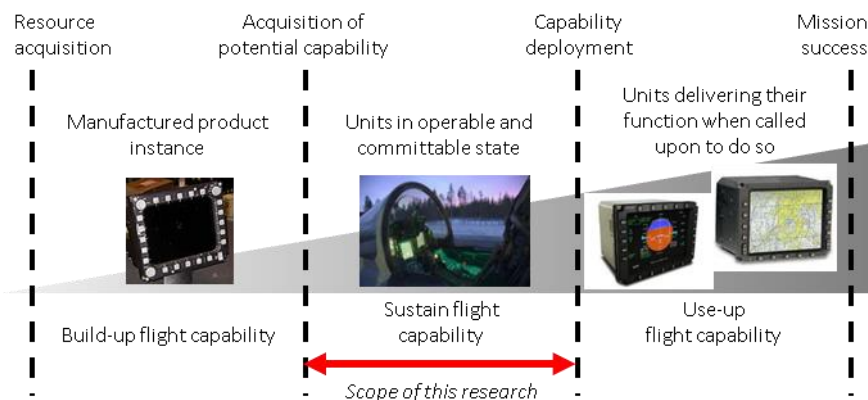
Resource acquisition

Acquisition of potential capability

Capability deployment

Mission success

Manufactured product instance

Units in operable and committable state

Units delivering their function when called upon to do so

Build-up flight capability

Sustain flight capability

Use-up flight capability

Scope of this research